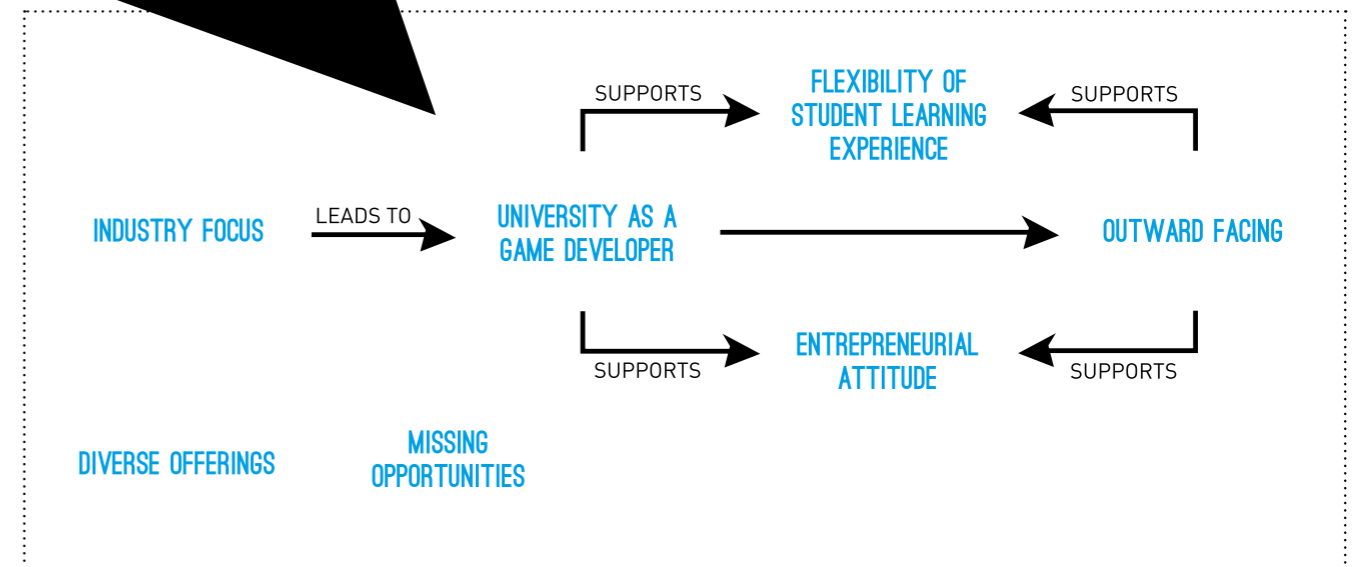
SUPPORTS

FLEXIBILITY OF STUDENT LEARNING EXPERIENCE

SUPPORTS

INDUSTRY FOCUS

LEADS TO

UNIVERSITY AS A GAME DEVELOPER

OUTWARD FACING

SUPPORTS

ENTREPRENEURIAL ATTITUDE

SUPPORTS

DIVERSE OFFERINGS

MISSING OPPORTUNITIES